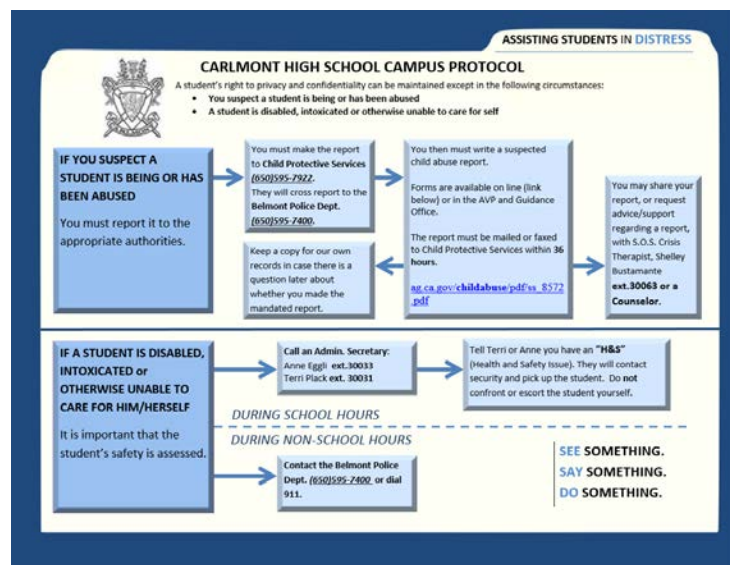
ASSISTING STUDENTS IN DISTRESS

CARLMONT HIGH SCHOOL CAMPUS PROTOCOL

A student's right to privacy and confidentiality can be maintained except in the following circumstances:
• You suspect a student is being or has been abused
• A student is disabled, intoxicated or otherwise unable to care for self

IF YOU SUSPECT A STUDENT IS BEING OR HAS BEEN ABUSED

You must report it to the appropriate authorities.

You must make the report to Child Protective Services (650)595-7922. They will cross report to the Belmont Police Dept. (650)595-7400.

You then must write a suspected child abuse report.

Forms are available on line (link below) or in the AVP and Guidance Office.

The report must be mailed or faxed to Child Protective Services within 36 hours.

ag.ca.gov/childabuse/pdf/ss_8572.pdf

Keep a copy for our own records in case there is a question later about whether you made the mandated report.

You may share your report, or request advice/support regarding a report, with S.O.S. Crisis Therapist, Shelley Bustamante ext.30063 or a Counselor.

IF A STUDENT IS DISABLED, INTOXICATED or OTHERWISE UNABLE TO CARE FOR HIM/HERSELF

It is important that the student's safety is assessed.

Call an Admin. Secretary:
Anne Eggli ext.30033
Terri Plack ext. 30031

Tell Terri or Anne you have an "H&S" (Health and Safety Issue). They will contact security and pick up the student. Do not confront or escort the student yourself.

DURING SCHOOL HOURS

DURING NON-SCHOOL HOURS

Contact the Belmont Police Dept. (650)595-7400 or dial 911.

SEE SOMETHING.
SAY SOMETHING.
DO SOMETHING.